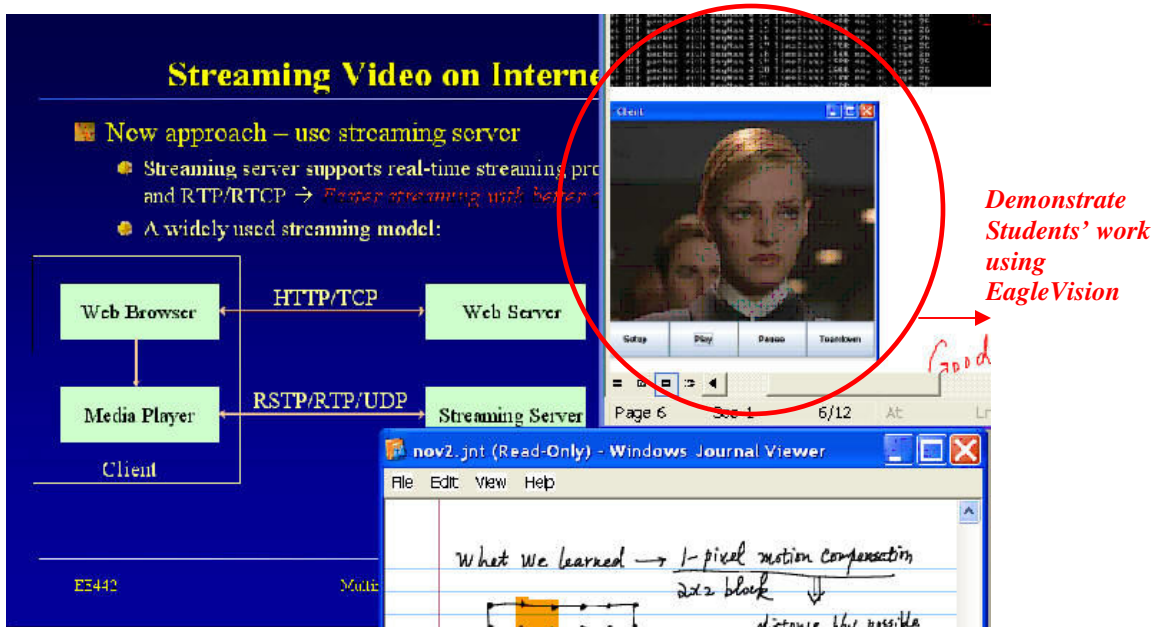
Streaming Video on Interne

New approach – use streaming server

Streaming server supports real-time streaming pro and RTP/RTCP → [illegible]

A widely used streaming model:

| Web Browser | HTTP/TCP | Web Server |
|---|---|---|
| Media Player | RSTP/RTP/UDP | Streaming Server |

Client

EE442

Multi

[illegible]

Client

Setup Play Pause Teardown

Good

Page 6 Sec 1 6/12 At Ln

Demonstrate Students' work using EagleVision

nov2.jnt (Read-Only) - Windows Journal Viewer

File Edit View Help

What we learned → 1-pixel motion compensation
2x2 block
distance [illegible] possible